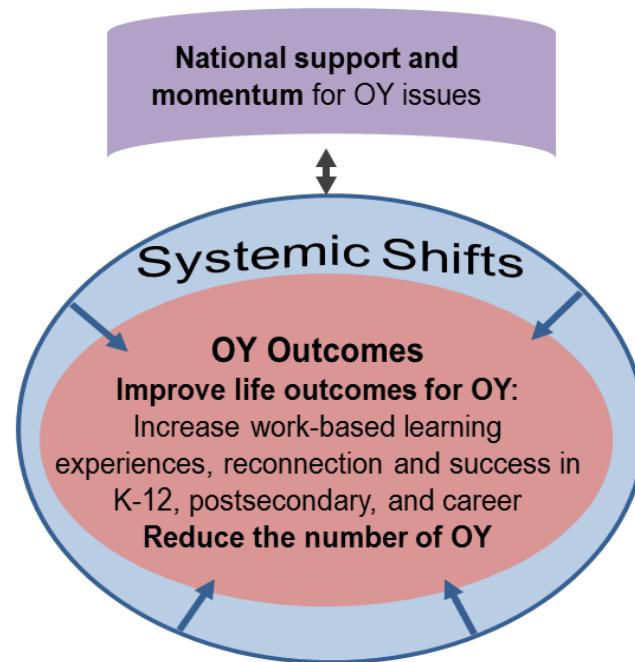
National support and momentum for OY issues

Systemic Shifts

OY Outcomes
Improve life outcomes for OY:
Increase work-based learning experiences, reconnection and success in K-12, postsecondary, and career
Reduce the number of OY